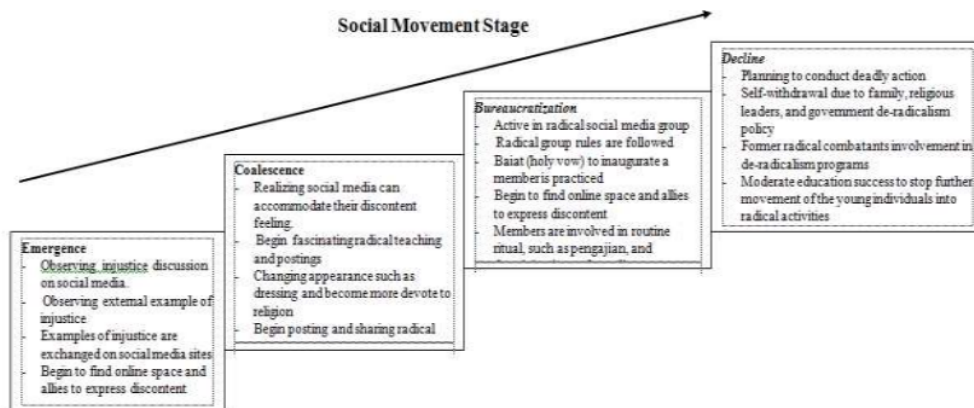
Social Movement Stage

Emergence
- Observing injustice discussion on social media.
- Observing external example of injustice
- Examples of injustice are exchanged on social media sites
- Begin to find online space and allies to express discontent

Coalescence
- Realizing social media can accommodate their discontent feeling.
- Begin fascinating radical teaching and postings
- Changing appearance such as dressing and become more devote to religion
- Begin posting and sharing radical

Bureaucratization
- Active in radical social media group
- Radical group rules are followed
- Baiat (holy vow) to inaugurate a member is practiced
- Begin to find online space and allies to express discontent
- Members are involved in routine ritual, such as pengajian, and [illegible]

Decline
- Planning to conduct deadly action
- Self-withdrawal due to family, religious leaders, and government de-radicalism policy
- Former radical combatants involvement in de-radicalism programs
- Moderate education success to stop further movement of the young individuals into radical activities